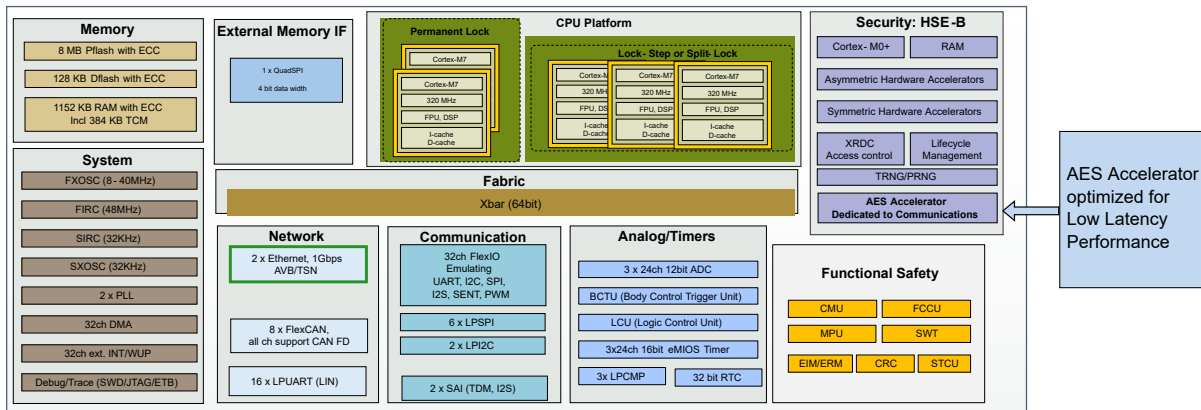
Memory

8 MB Pflash with ECC

128 KB Dflash with ECC

1152 KB RAM with ECC
Incl 384 KB TCM

External Memory IF

1 x QuadSPI
4 bit data width

CPU Platform

Permanent Lock

Cortex-M7
Cortex-M7
320 MHz
FPU, DSP
I-cache
D-cache

Lock- Step or Split- Lock

Cortex-M
320 MHz
FPU, DSP
I-cache
D-cache

Cortex-M
320 MHz
FPU, DSP
I-cache
D-cache

Cortex-M7
320 MHz
FPU, DSP
I-cache
D-cache

Security: HSE-B

Cortex- M0+
RAM
Asymmetric Hardware Accelerators
Symmetric Hardware Accelerators
XRDC
Access control
Lifecycle
Management
TRNG/PRNG
AES Accelerator
Dedicated to Communications

AES Accelerator optimized for Low Latency Performance

System

FXOSC (8 - 40MHz)
FIRC (48MHz)
SIRC (32KHz)
SXOSC (32KHz)
2 x PLL
32ch DMA
32ch ext. INT/WUP
Debug/Trace (SWD/JTAG/ETB)

Fabric

Xbar (64bit)

Network

2 x Ethernet, 1Gbps
AVB/TSN

8 x FlexCAN,
all ch support CAN FD

16 x LPUART (LIN)

Communication

32ch FlexIO
Emulating
UART, I2C, SPI,
I2S, SENT, PWM

6 x LPSPI
2 x LPI2C
2 x SAI (TDM, I2S)

Analog/Timers

3 x 24ch 12bit ADC
BCTU (Body Control Trigger Unit)
LCU (Logic Control Unit)
3x24ch 16bit eMIOS Timer
3x LPCMP
32 bit RTC

Functional Safety

CMU
FCCU
MPU
SWT
EIM/ERM
CRC
STCU